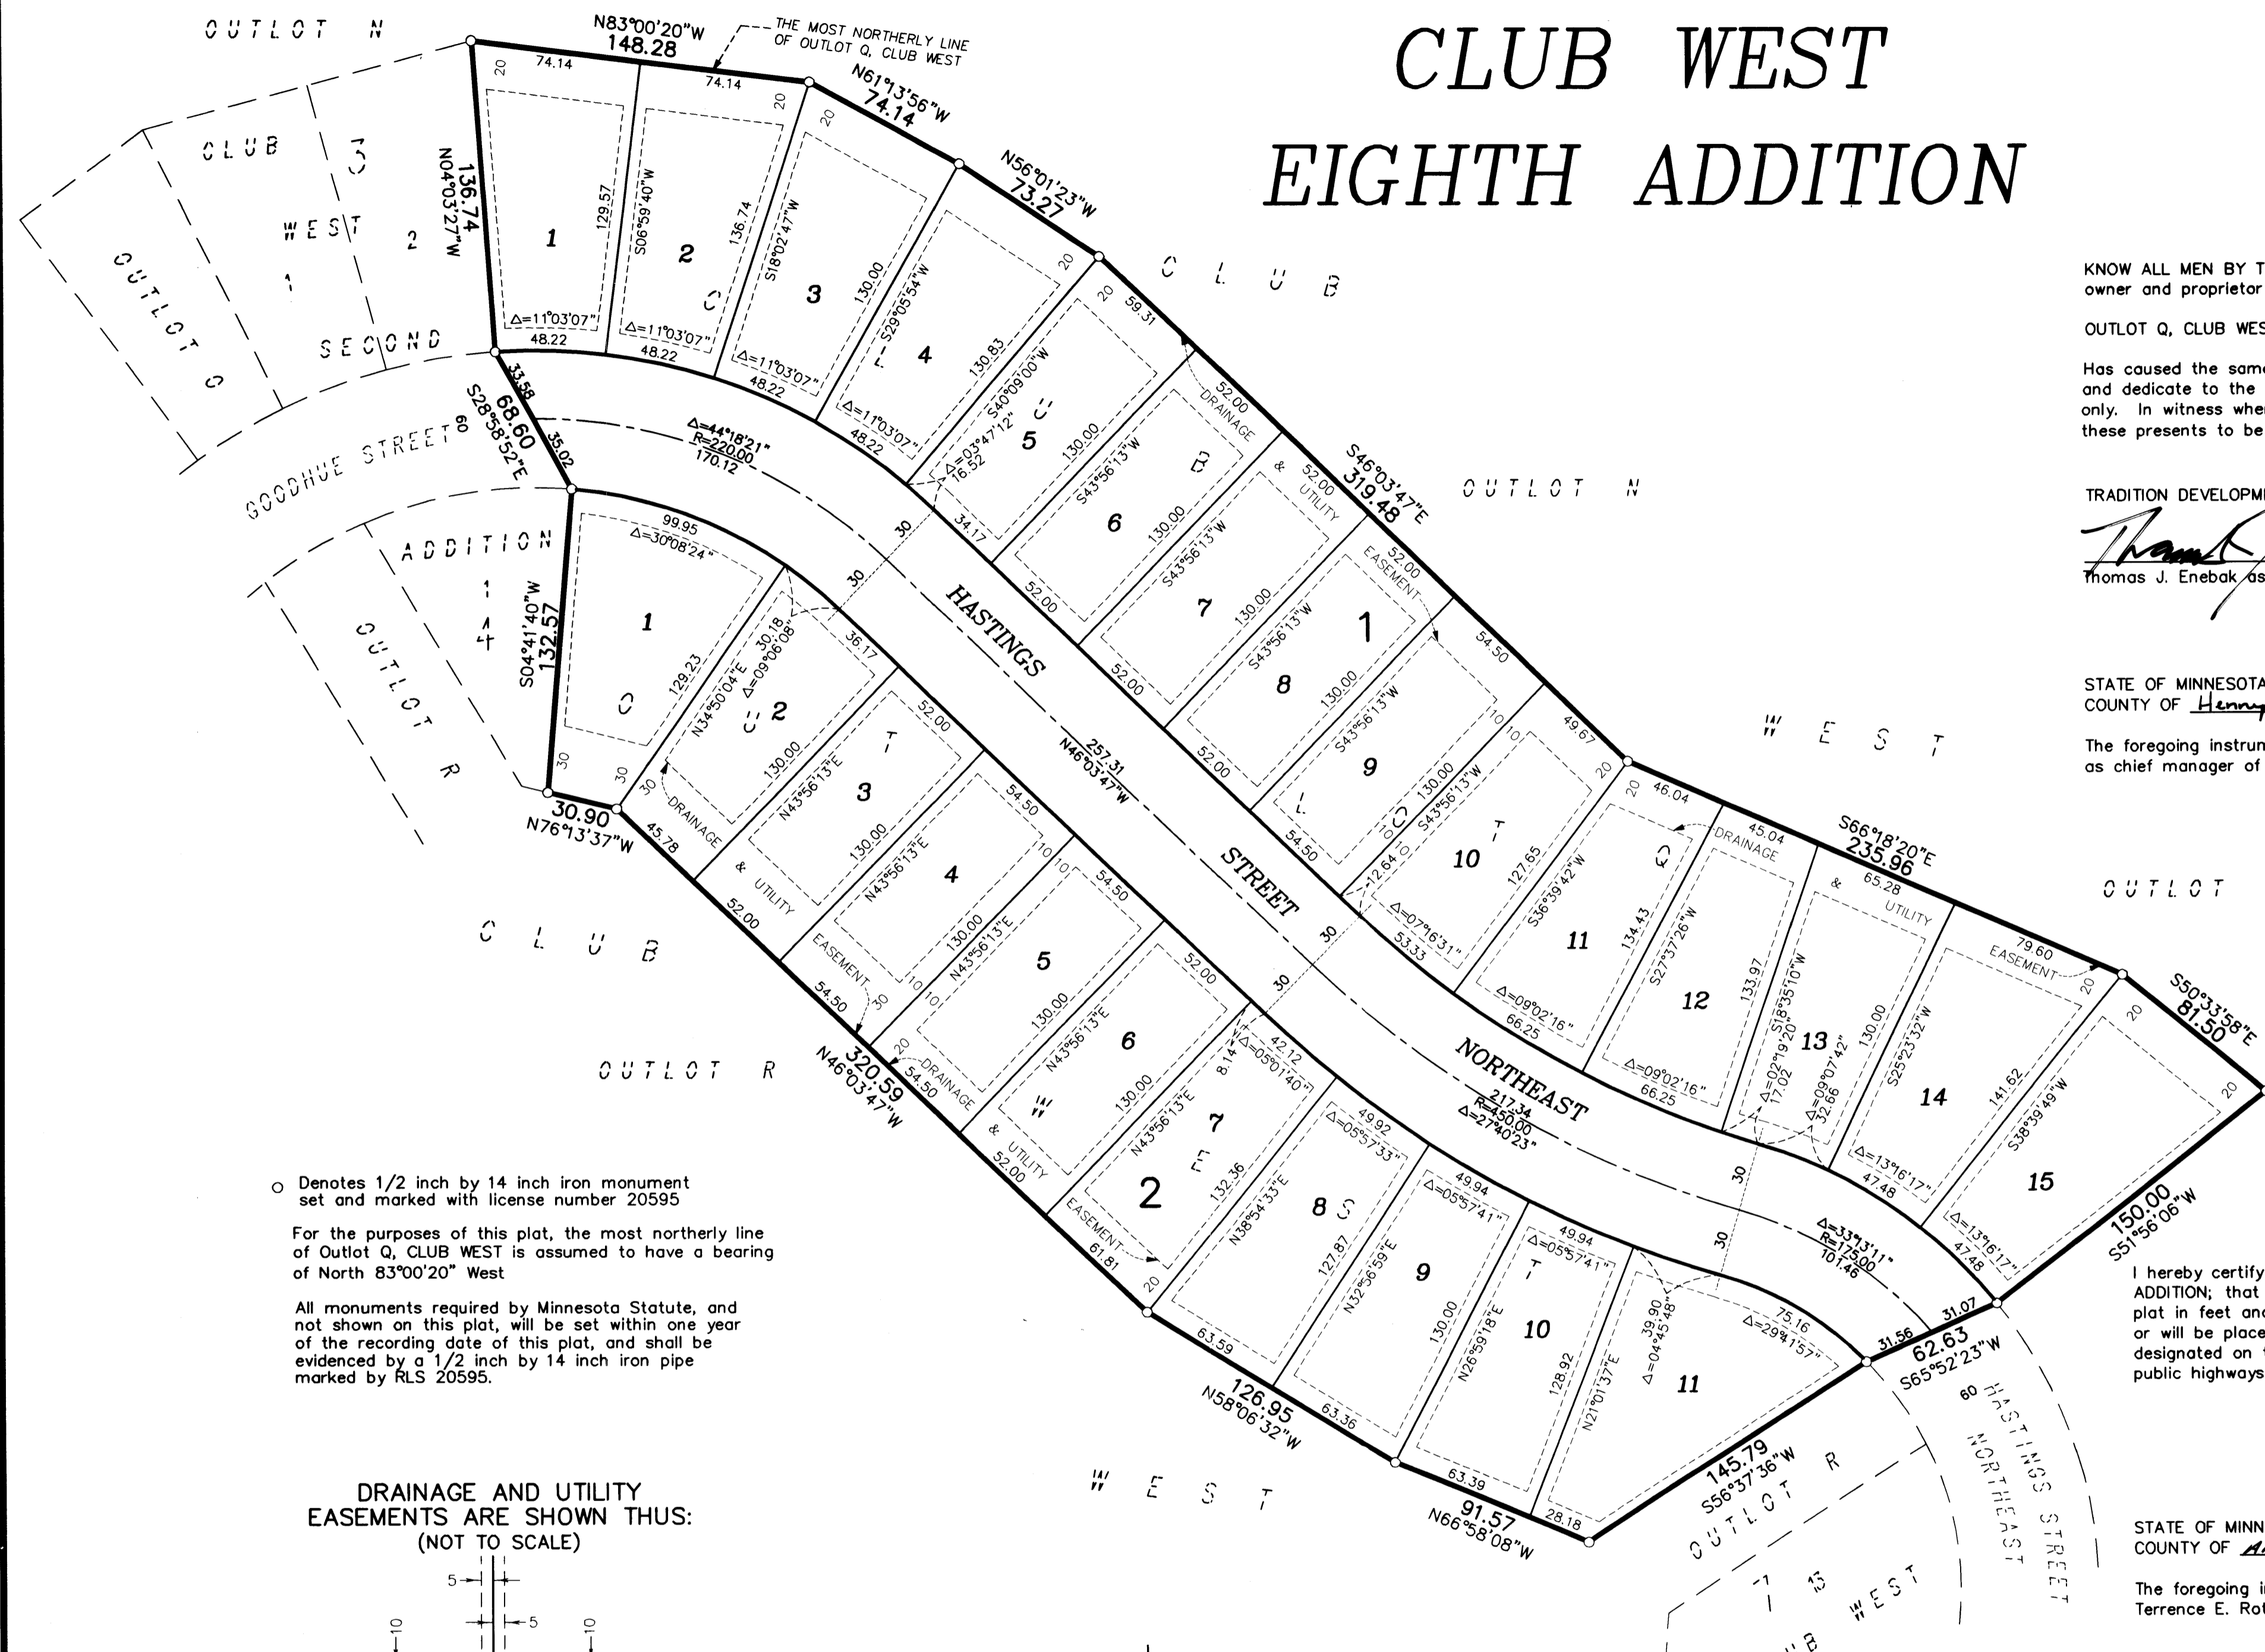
CLUB WEST
EIGHTH ADDITION

KNOW ALL MEN BY T
owner and proprietor

OUTLOT Q, CLUB WES

Has caused the sam
and dedicate to the
only. In witness whe
these presents to be

TRADITION DEVELOPM

Thomas J. Enebak as

STATE OF MINNESOTA
COUNTY OF Henn

The foregoing instrun
as chief manager of

I hereby certify
ADDITION; that
plat in feet and
or will be place
designated on
public highways

STATE OF MINN
COUNTY OF

The foregoing i
Terrence E. Ro

OUTLOT N
N83°00'20"W
148.28
THE MOST NORTHERLY LINE OF OUTLOT Q, CLUB WEST
74.14
74.14
N61°13'56"W
74.14
N56°01'23"W
73.27
CLUB
WEST
SECOND
ADDITION
OUTLOT O
OUTLOT R
GOODHUE STREET
136.74
N04°03'27"W
68.60
S28°58'52"E
33.58
35.02
Δ=44°18'21"
R=220.00
170.12
HASTINGS
STREET
NORTHEAST
257.31
N46°03'47"W
S46°03'47"E
319.48
S66°18'20"E
235.96
S50°33'58"E
81.50
150.00
S51°56'06"W
62.63
S65°52'23"W
31.56
31.07
145.79
S56°37'36"W
91.57
N66°58'08"W
126.95
N58°06'32"W
320.59
N46°03'47"W
30.90
N76°13'37"W
S04°41'40"W
132.57
217.34
R=450.00
Δ=27°40'23"
Δ=33°13'11"
R=175.00
101.46
OUTLOT N
OUTLOT
OUTLOT R
CLUB
WEST
DRAINAGE & UTILITY EASEMENT
HASTINGS NORTHEAST STREET
60

○ Denotes 1/2 inch by 14 inch iron monument set and marked with license number 20595

For the purposes of this plat, the most northerly line of Outlot Q, CLUB WEST is assumed to have a bearing of North 83°00'20" West

All monuments required by Minnesota Statute, and not shown on this plat, will be set within one year of the recording date of this plat, and shall be evidenced by a 1/2 inch by 14 inch iron pipe marked by RLS 20595.

DRAINAGE AND UTILITY
EASEMENTS ARE SHOWN THUS:
(NOT TO SCALE)
5
5
10
10